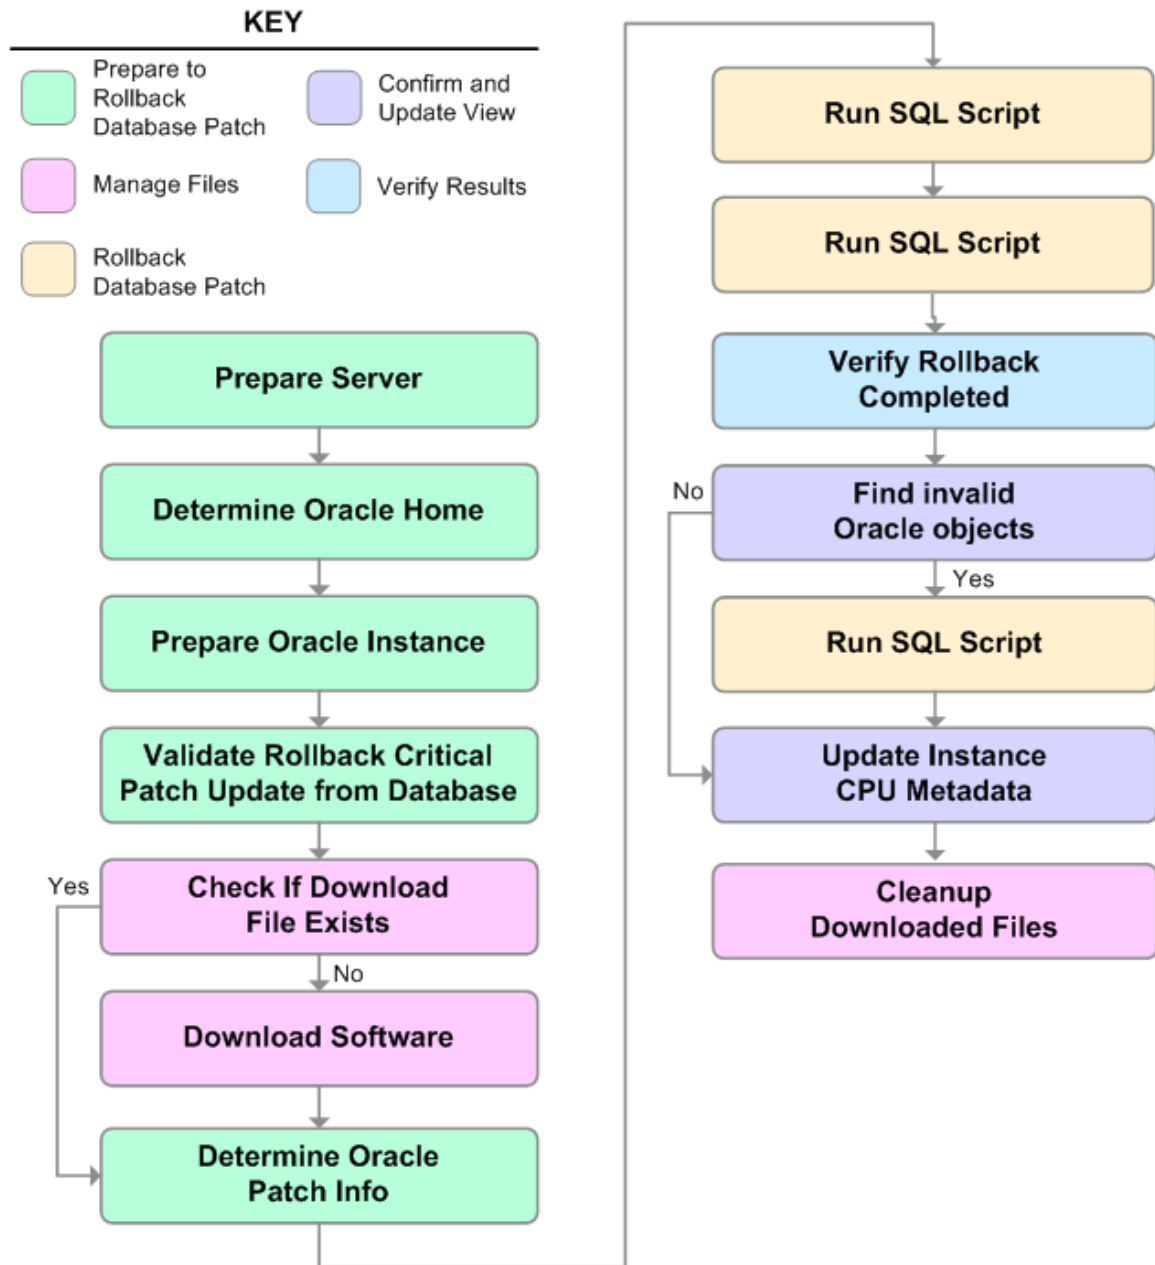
KEY

Prepare to Rollback Database Patch

Confirm and Update View

Manage Files

Verify Results

Rollback Database Patch

Prepare Server

Determine Oracle Home

Prepare Oracle Instance

Validate Rollback Critical Patch Update from Database

Yes

Check If Download File Exists

No

Download Software

Determine Oracle Patch Info

Run SQL Script

Run SQL Script

Verify Rollback Completed

No

Find invalid Oracle objects

Yes

Run SQL Script

Update Instance CPU Metadata

Cleanup Downloaded Files